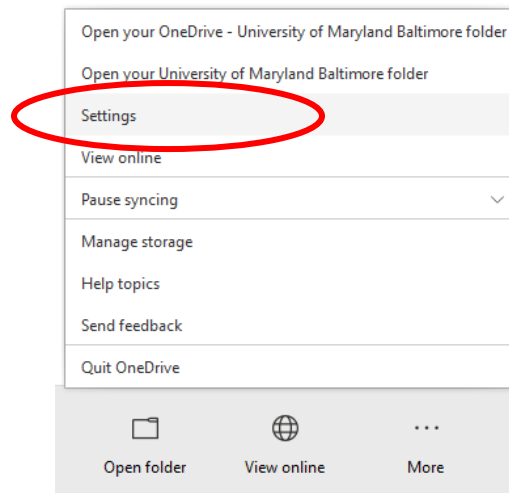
Open your OneDrive - University of Maryland Baltimore folder

Open your University of Maryland Baltimore folder

Settings

View online

Pause syncing

Manage storage

Help topics

Send feedback

Quit OneDrive

Open folder

View online

More